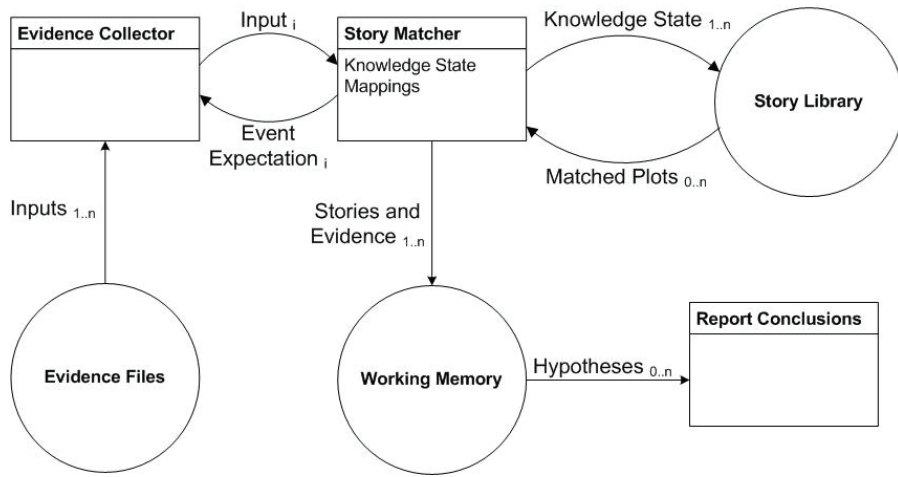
Evidence Collector

Input $_{i}$

Story Matcher

Knowledge State Mappings

Knowledge State $_{1..n}$

Story Library

Event Expectation $_{i}$

Matched Plots $_{0..n}$

Inputs $_{1..n}$

Stories and Evidence $_{1..n}$

Report Conclusions

Evidence Files

Working Memory

Hypotheses $_{0..n}$